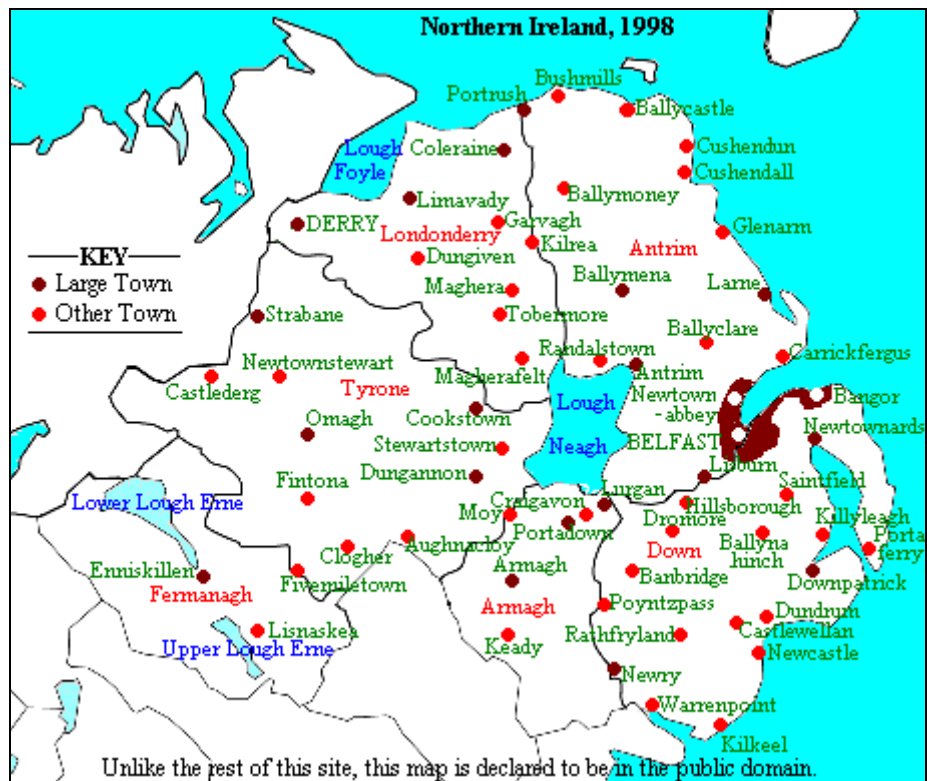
Northern Ireland, 1998

KEY
Large Town
Other Town

Portrush
Bushmills
Ballycastle
Lough Foyle
Coleraine
Cushendun
Cushendall
Limavady
Ballymoney
DERRY
Garvagh
Glenarm
Londonderry
Kilrea
Antrim
Dungiven
Ballymena
Larne
Maghera
Strabane
Tobermore
Ballyclare
Randalstown
Newtownstewart
Antrim
Carrickfergus
Castlederg
Tyrone
Magherafelt
Newtown-abbey
Bangor
Lough
Omagh
Cookstown
Neagh
BELFAST
Newtownards
Stewartstown
Lisburn
Saintfield
Dungannon
Fintona
Lurgan
Hillsborough
Lower Lough Erne
Craigavon
Moy
Dromore
Killyleagh
Portadown
Portaferry
Ballynahinch
Clogher
Aughnacloy
Down
Enniskillen
Armagh
Banbridge
Downpatrick
Fivemiletown
Fermanagh
Armagh
Poyntzpass
Dundrum
Lisnaskea
Castlewellan
Rathfryland
Upper Lough Erne
Keady
Newcastle
Newry
Warrenpoint
Kilkeel

Unlike the rest of this site, this map is declared to be in the public domain.